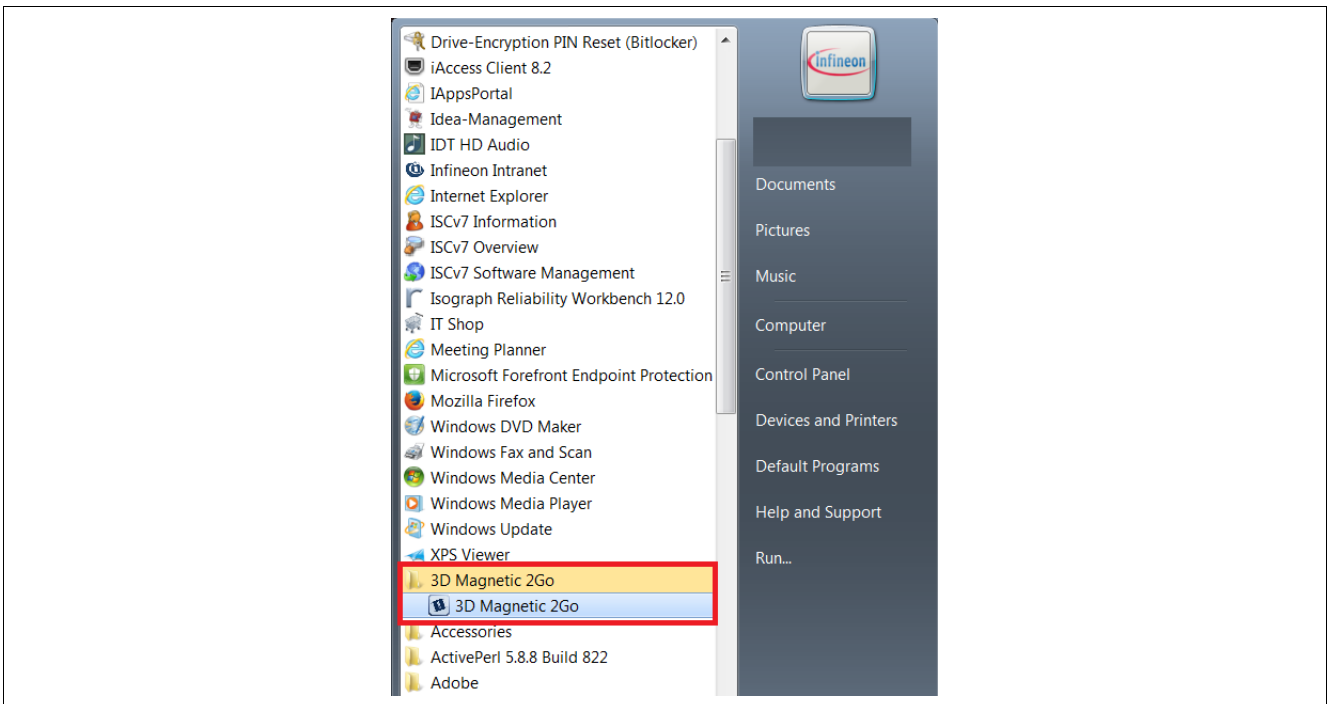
Drive-Encryption PIN Reset (Bitlocker)
iAccess Client 8.2
IAppsPortal
Idea-Management
IDT HD Audio
Infineon Intranet
Internet Explorer
ISCv7 Information
ISCv7 Overview
ISCv7 Software Management
Isograph Reliability Workbench 12.0
IT Shop
Meeting Planner
Microsoft Forefront Endpoint Protection
Mozilla Firefox
Windows DVD Maker
Windows Fax and Scan
Windows Media Center
Windows Media Player
Windows Update
XPS Viewer
3D Magnetic 2Go
3D Magnetic 2Go
Accessories
ActivePerl 5.8.8 Build 822
Adobe

infineon

Documents
Pictures
Music
Computer
Control Panel
Devices and Printers
Default Programs
Help and Support
Run...